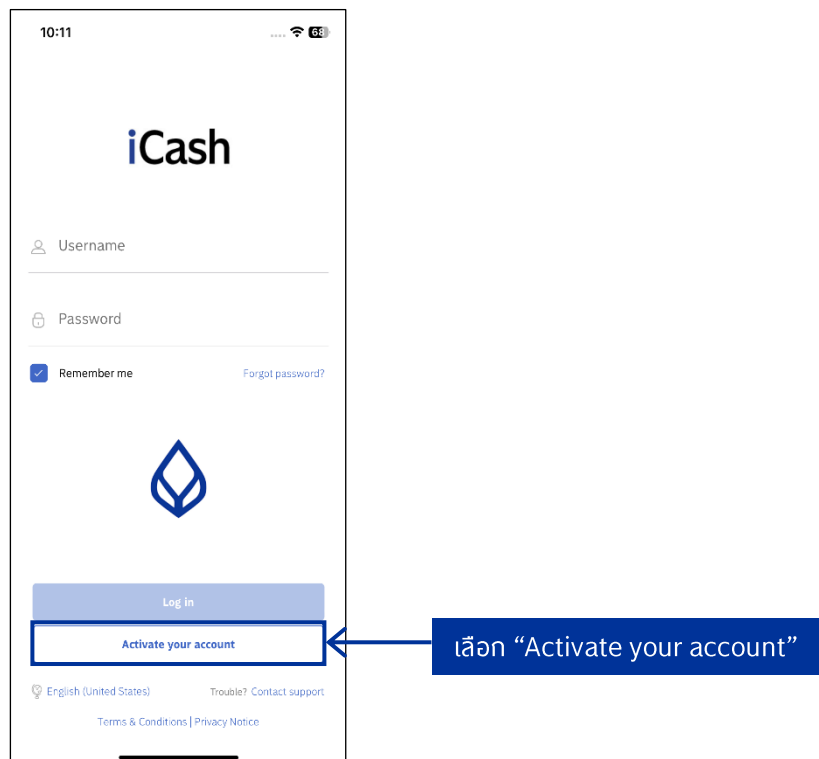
10:11

68

iCash

Username

Password

Remember me

Forgot password?

Log in

Activate your account

เลือก “Activate your account”

English (United States)

Trouble? Contact support

Terms & Conditions | Privacy Notice